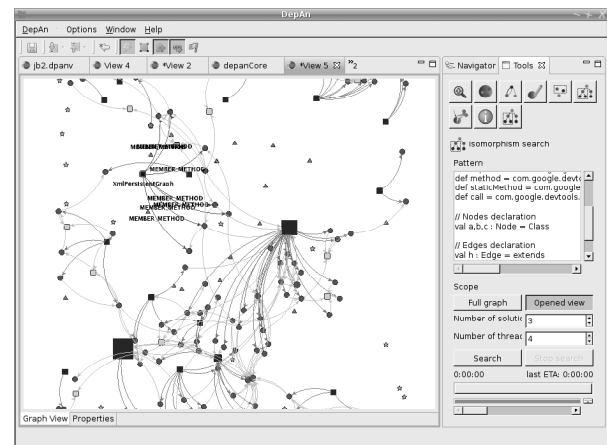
DepAn

DepAn Options Window Help

jb2.dpanv View 4 *View 2 depanCore *View 5 »2

Navigator Tools

MEMBER_METHOD
MEMBER_METHOD
XmlPersistentGraph
MEMBER_METHOD
MEMBER_METHOD
MEMBER_METHOD
MEMBER_METHOD

isomorphism search

Pattern

def method = com.google.devto
def staticMethod = com.google
def call = com.google.devtools.

// Nodes declaration
val a,b,c : Node = Class

// Edges declaration
val h : Edge = extends

Scope

Full graph Opened view

Number of solutic 3

Number of threac 4

Search Stop search

0:00:00 last ETA: 0:00:00

Graph View Properties